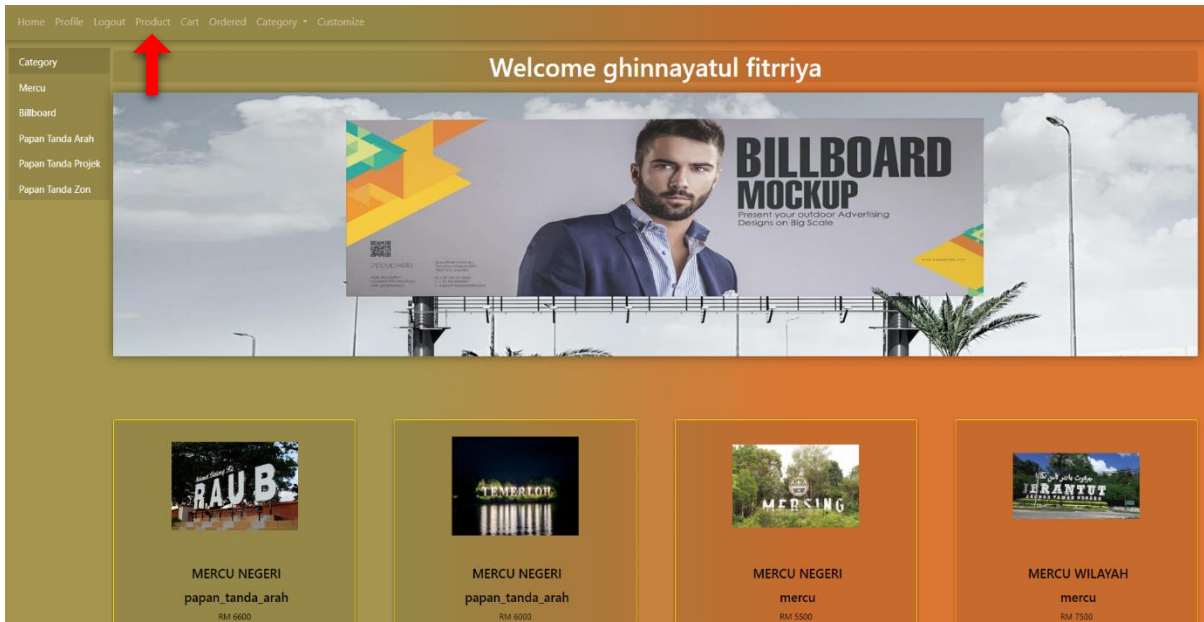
Home Profile Logout Product Cart Ordered Category ▾ Customize

Category
Mercu
Billboard
Papan Tanda Arah
Papan Tanda Projek
Papan Tanda Zon

Welcome ghinnayatul fitrriya

BILLBOARD MOCKUP
Present your outdoor Advertising Designs on Big Scale

RAUB

TEMERLOH

MERSING

JERANTUT

MERCU NEGERI
papan_tanda_arah
RM 6600

MERCU NEGERI
papan_tanda_arah
RM 6000

MERCU NEGERI
mercu
RM 5500

MERCU WILAYAH
mercu
RM 7500